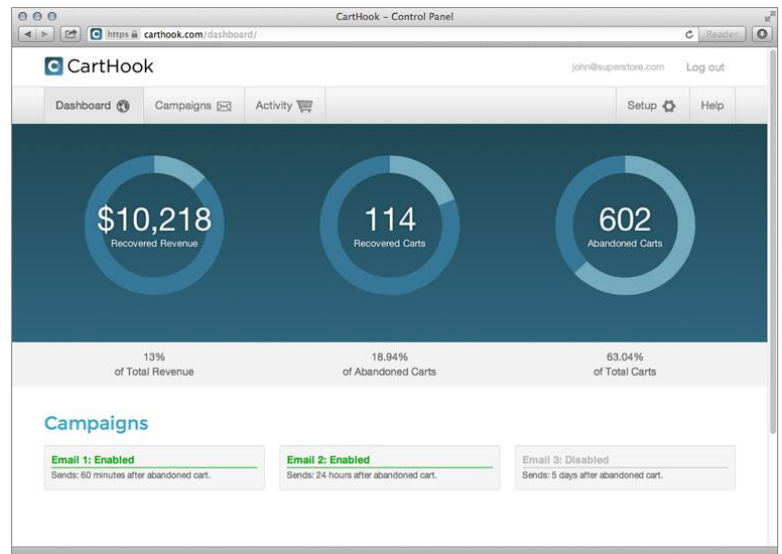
CartHook – Control Panel

https carthook.com/dashboard/

Reader

CartHook

john@superstore.com

Log out

Dashboard

Campaigns

Activity

Setup

Help

$10,218
Recovered Revenue

114
Recovered Carts

602
Abandoned Carts

13%
of Total Revenue

18.94%
of Abandoned Carts

63.04%
of Total Carts

Campaigns

Email 1: Enabled
Sends: 60 minutes after abandoned cart.

Email 2: Enabled
Sends: 24 hours after abandoned cart.

Email 3: Disabled
Sends: 5 days after abandoned cart.